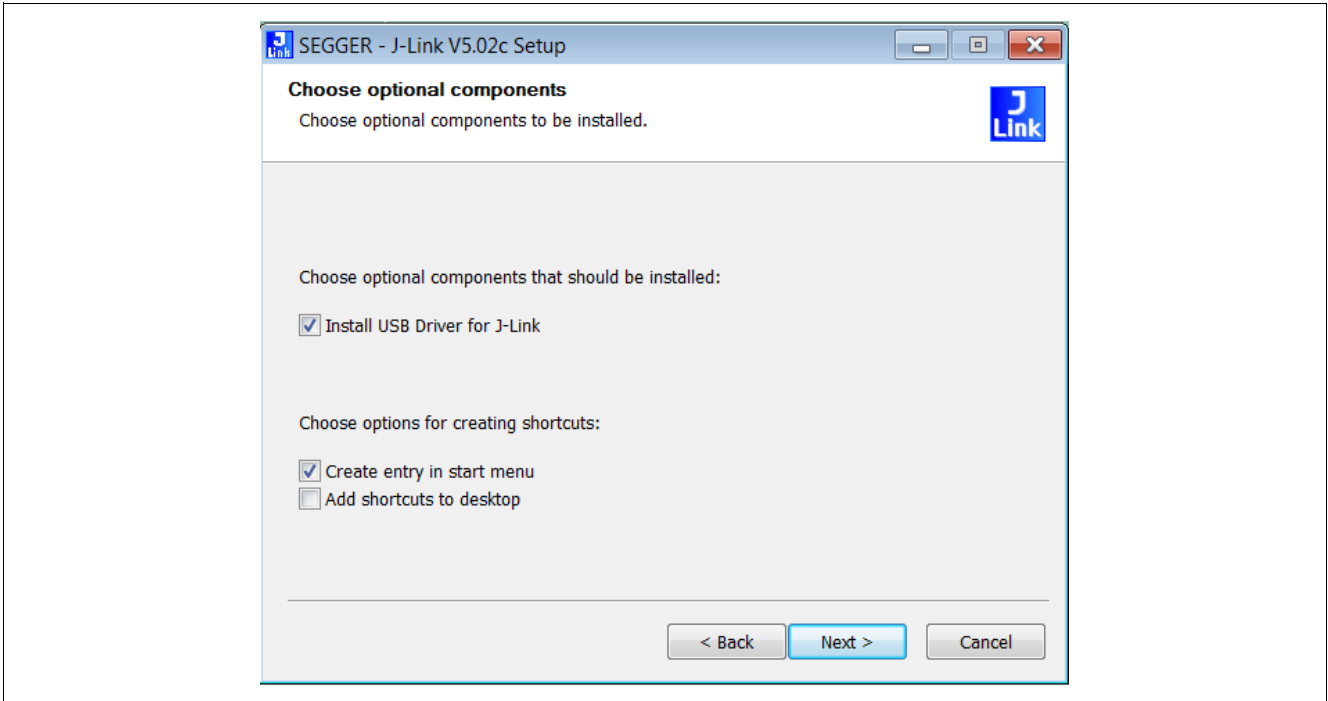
J Link SEGGER - J-Link V5.02c Setup

Choose optional components

Choose optional components to be installed.

J Link

Choose optional components that should be installed:

Install USB Driver for J-Link

Choose options for creating shortcuts:

Create entry in start menu

Add shortcuts to desktop

< Back | Next > | Cancel